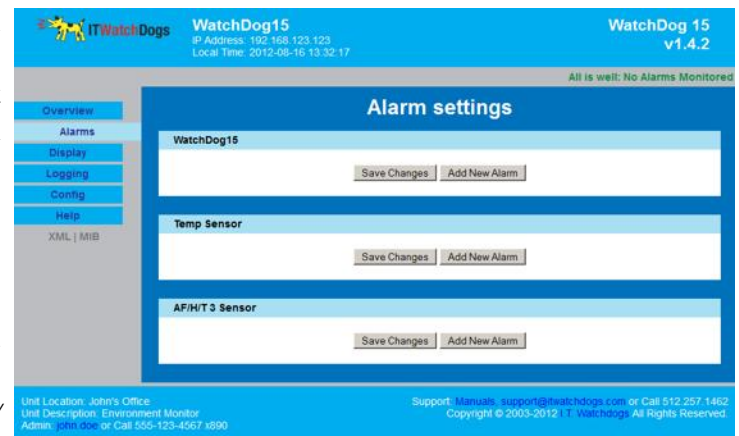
ITWatchDogs

WatchDog15
IP Address: 192.168.123.123
Local Time: 2012-08-16 13:32:17

WatchDog 15
v1.4.2

All is well: No Alarms Monitored

Overview
Alarms
Display
Logging
Config
Help
XML | MIB

Alarm settings

WatchDog15
Save Changes | Add New Alarm

Temp Sensor
Save Changes | Add New Alarm

AF/H/T 3 Sensor
Save Changes | Add New Alarm

Unit Location: John's Office
Unit Description: Environment Monitor
Admin: john.doe or Call 555-123-4567 x890

Support: Manuals, support@itwatchdogs.com or Call 512.257.1462
Copyright © 2003-2012 I.T. Watchdogs All Rights Reserved.